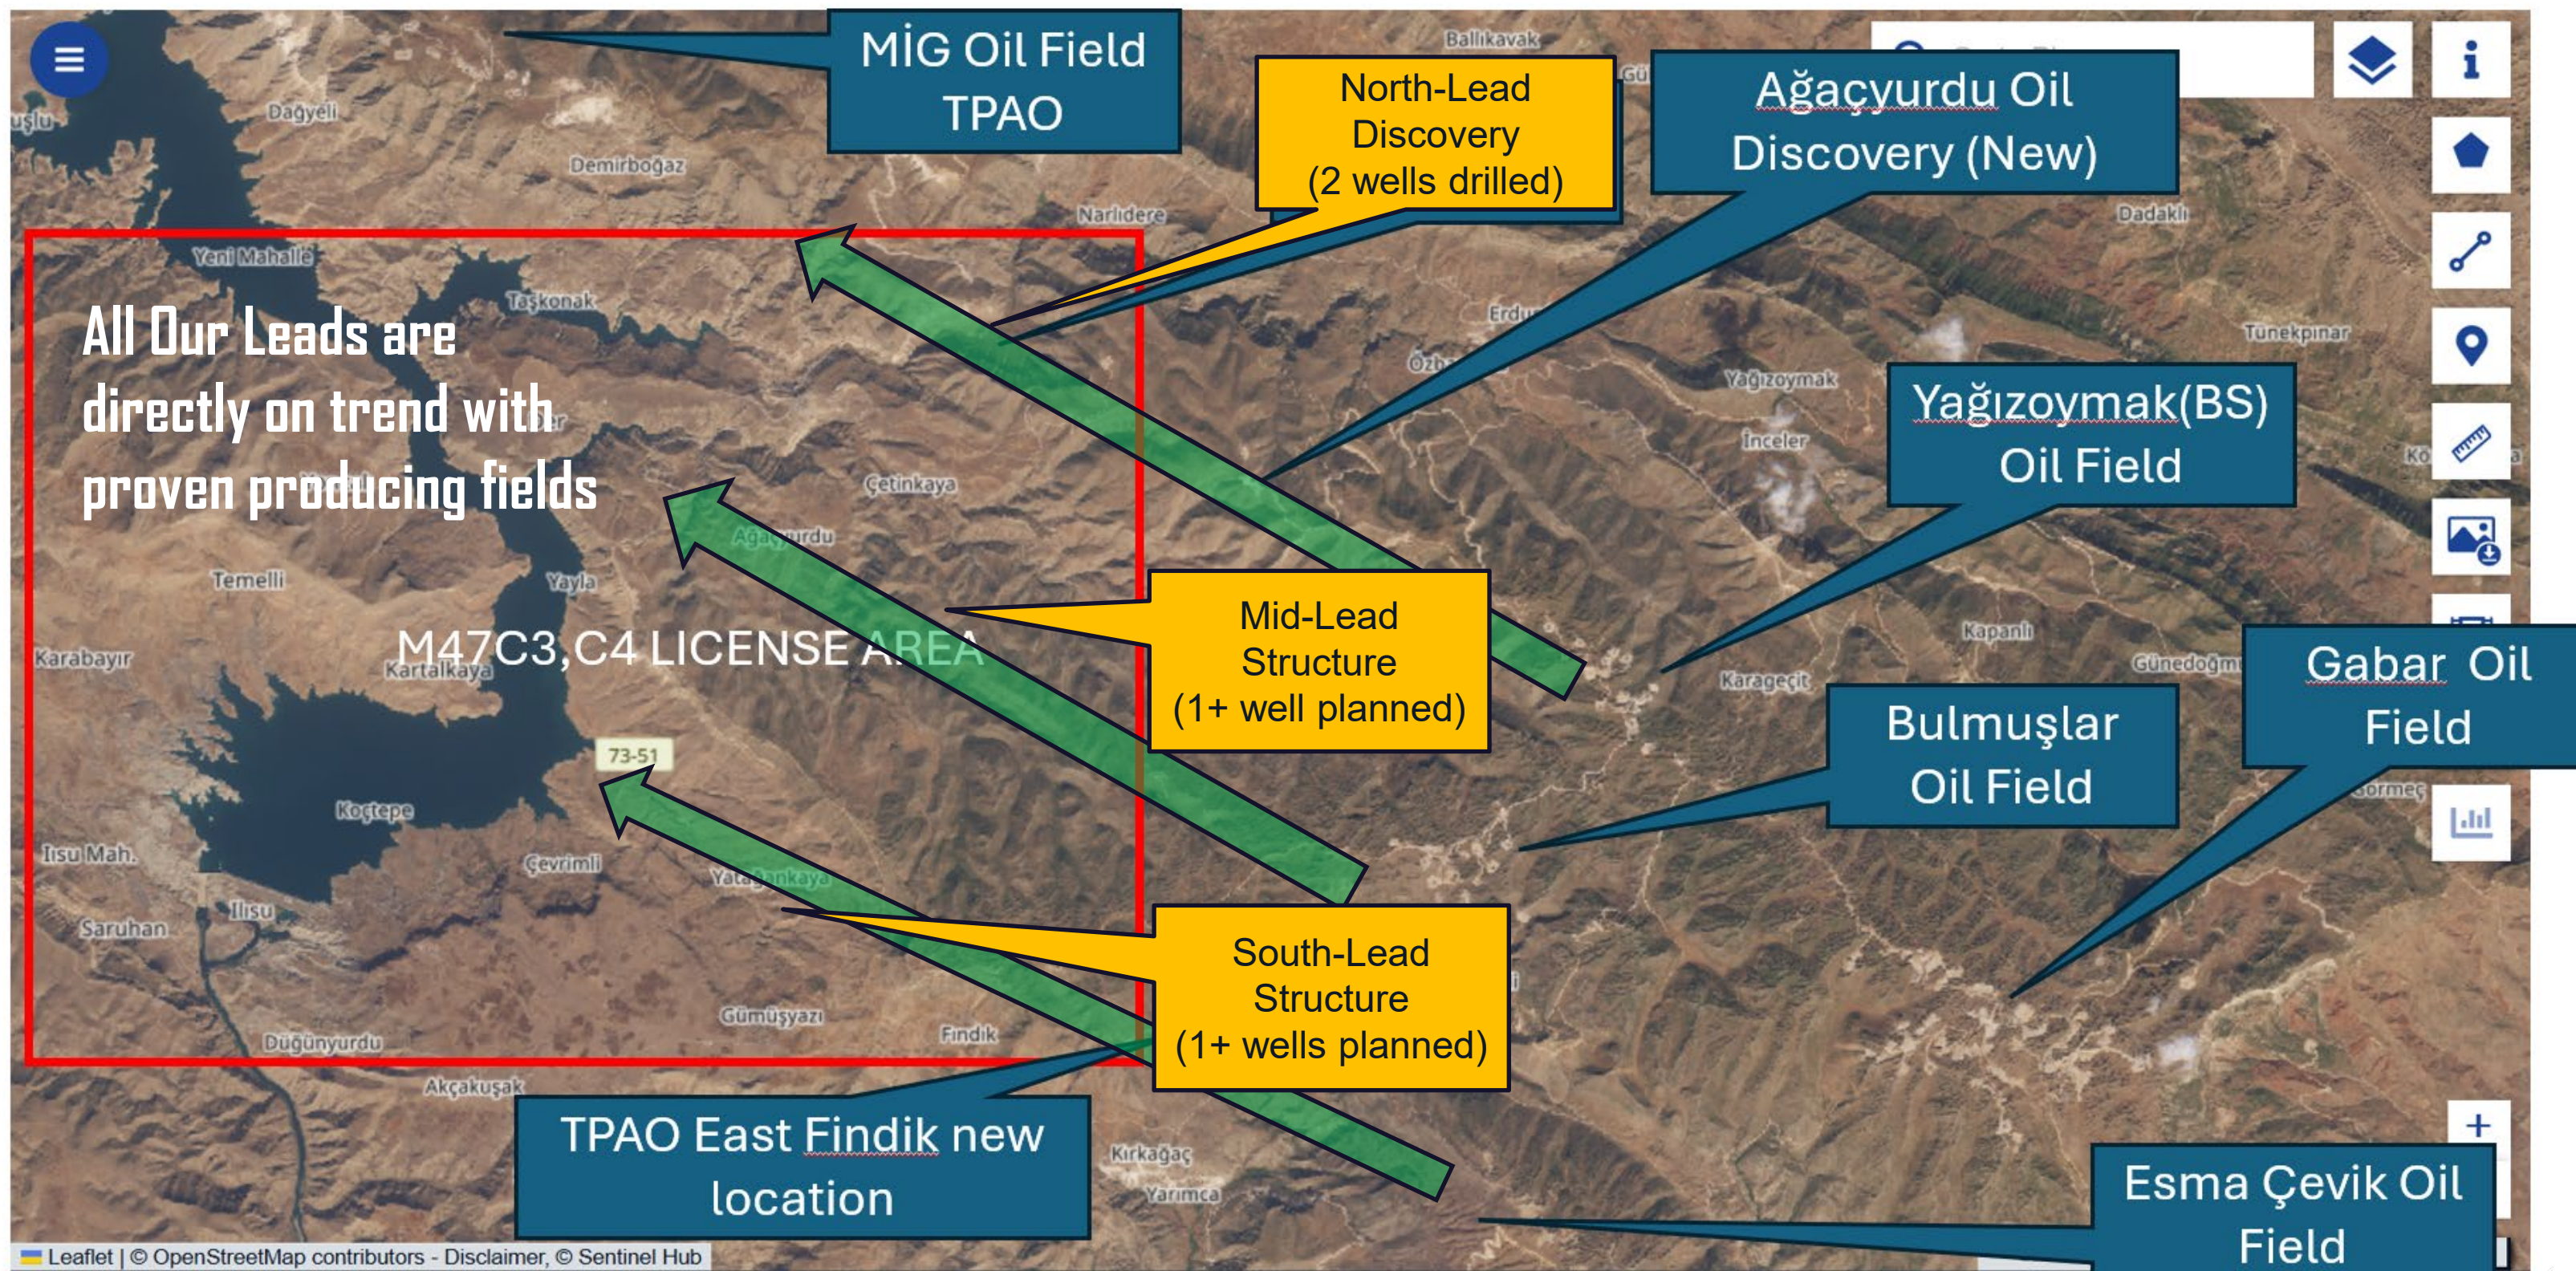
MİG Oil Field
TPAO

North-Lead
Discovery
(2 wells drilled)

Ağaçyurdu Oil
Discovery (New)

Ballıkavak
Dağyeli
Demirboğaz
Narlıdere
Dadaklı
Yeni Mahalle
Taşkonak
Erdu
Özha
Yağızoymak
Tünekpınar
İnceler
Çetinkaya
Ağaçyurdu
Yayla
Temelli
Karabayır
Kartalkaya
Kapanlı
Karageçit
Günedoğmu
Koçtepe
İlsu Mah.
Ilısu
Saruhan
Çevrimli
Yatağankaya
Gümüşyazı
Fındık
Düğünyurdu
Akçakuşak
Kırkağaç
Yarımca
Sormeç
73-51

All Our Leads are directly on trend with proven producing fields

M47C3,C4 LICENSE AREA

Yağızoymak(BS)
Oil Field

Mid-Lead
Structure
(1+ well planned)

Gabar Oil
Field

Bulmuşlar
Oil Field

South-Lead
Structure
(1+ wells planned)

TPAO East Findik new
location

Esma Çevik Oil
Field

+

Leaflet | © OpenStreetMap contributors - Disclaimer, © Sentinel Hub